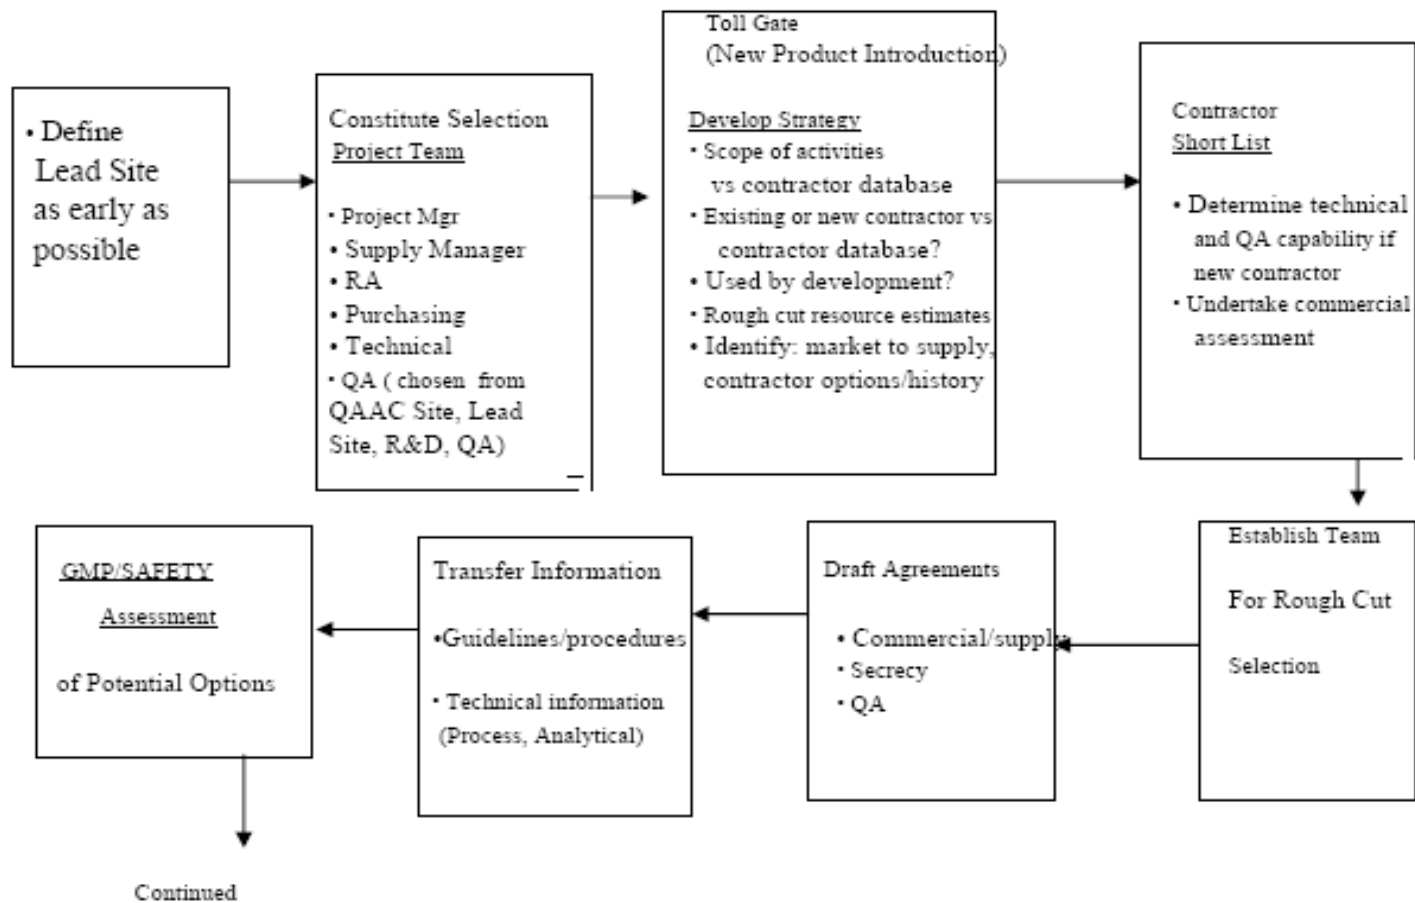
• Define Lead Site as early as possible

Constitute Selection Project Team

• Project Mgr
• Supply Manager
• RA
• Purchasing
• Technical
• QA ( chosen from QAAC Site, Lead Site, R&D, QA)

Toll Gate
(New Product Introduction)

Develop Strategy
• Scope of activities vs contractor database
• Existing or new contractor vs contractor database?
• Used by development?
• Rough cut resource estimates
• Identify: market to supply, contractor options/history

Contractor
Short List

• Determine technical and QA capability if new contractor
• Undertake commercial assessment

Establish Team

For Rough Cut

Selection

Draft Agreements

• Commercial/supply
• Secrecy
• QA

Transfer Information

•Guidelines/procedures

• Technical information (Process, Analytical)

GMP/SAFETY

Assessment

of Potential Options

Continued